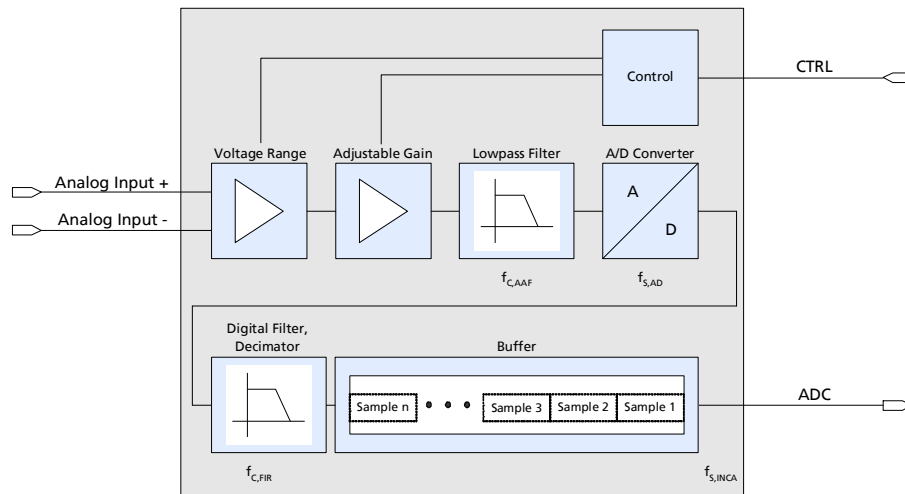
Control

CTRL

Voltage Range

Adjustable Gain

Lowpass Filter

A/D Converter

Analog Input +

Analog Input -

A

D

$f_{C,AAF}$

$f_{S,AD}$

Digital Filter, Decimator

Buffer

Sample n

Sample 3

Sample 2

Sample 1

ADC

$f_{C,FIR}$

$f_{S,INCA}$